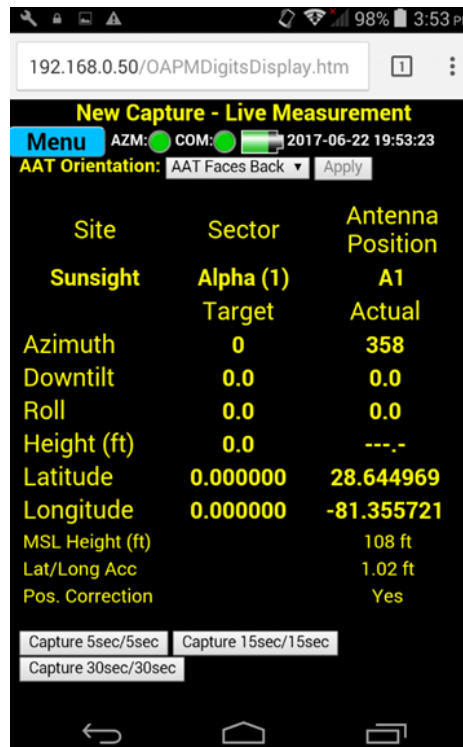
98% 3:53 P

192.168.0.50/OAPMDigitsDisplay.htm

1

New Capture - Live Measurement

Menu AZM: COM: 2017-06-22 19:53:23

AAT Orientation: AAT Faces Back ▾ Apply

| Site | Sector | Antenna Position |
|---|---|---|
| Sunsight | Alpha (1) | A1 |
| | Target | Actual |
| Azimuth | 0 | 358 |
| Downtilt | 0.0 | 0.0 |
| Roll | 0.0 | 0.0 |
| Height (ft) | 0.0 | ---.- |
| Latitude | 0.000000 | 28.644969 |
| Longitude | 0.000000 | -81.355721 |
| MSL Height (ft) | | 108 ft |
| Lat/Long Acc | | 1.02 ft |
| Pos. Correction | | Yes |

Capture 5sec/5sec Capture 15sec/15sec

Capture 30sec/30sec